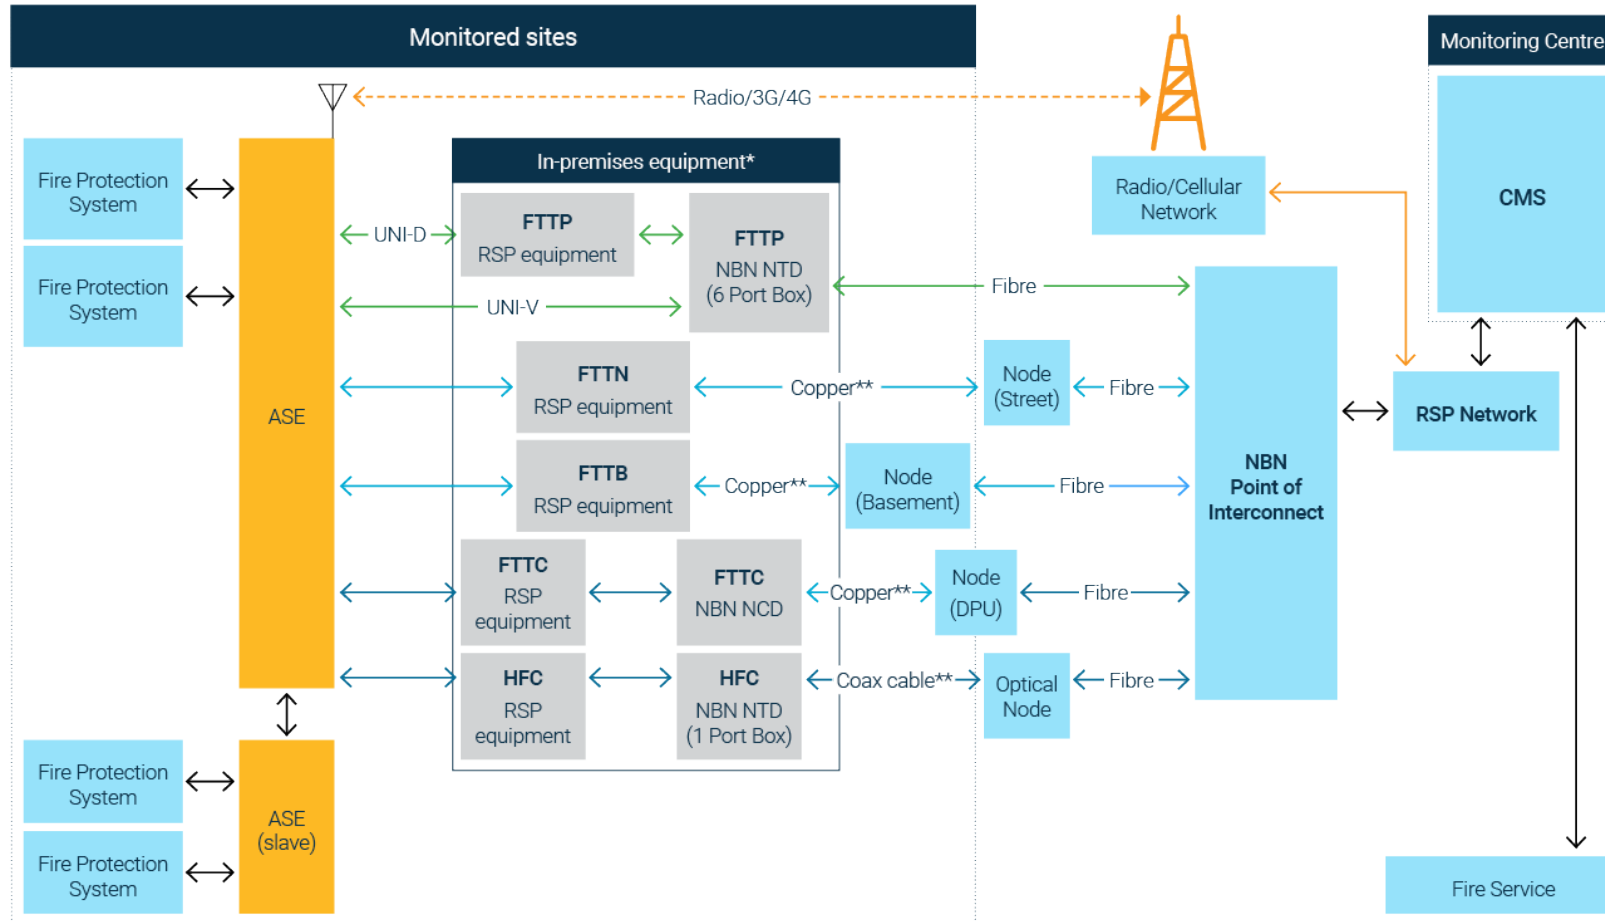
Monitored sites

Monitoring Centre

Radio/3G/4G

Fire Protection System

Fire Protection System

ASE

In-premises equipment*

UNI-D

FTTP
RSP equipment

FTTP
NBN NTD
(6 Port Box)

UNI-V

Radio/Cellular Network

CMS

Fibre

FTTN
RSP equipment

Copper**

Node (Street)

Fibre

FTTB
RSP equipment

Copper**

Node (Basement)

Fibre

NBN Point of Interconnect

RSP Network

FTTC
RSP equipment

FTTC
NBN NCD

Copper**

Node (DPU)

Fibre

HFC
RSP equipment

HFC
NBN NTD
(1 Port Box)

Coax cable**

Optical Node

Fibre

Fire Protection System

Fire Protection System

ASE (slave)

Fire Service